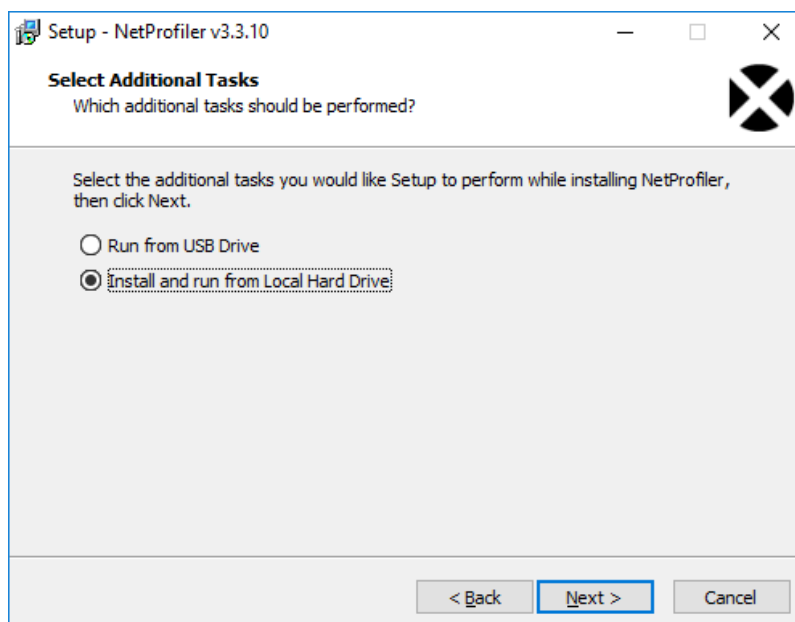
Setup - NetProfiler v3.3.10

Select Additional Tasks
Which additional tasks should be performed?

Select the additional tasks you would like Setup to perform while installing NetProfiler, then click Next.

Run from USB Drive

Install and run from Local Hard Drive

< Back
Next >
Cancel